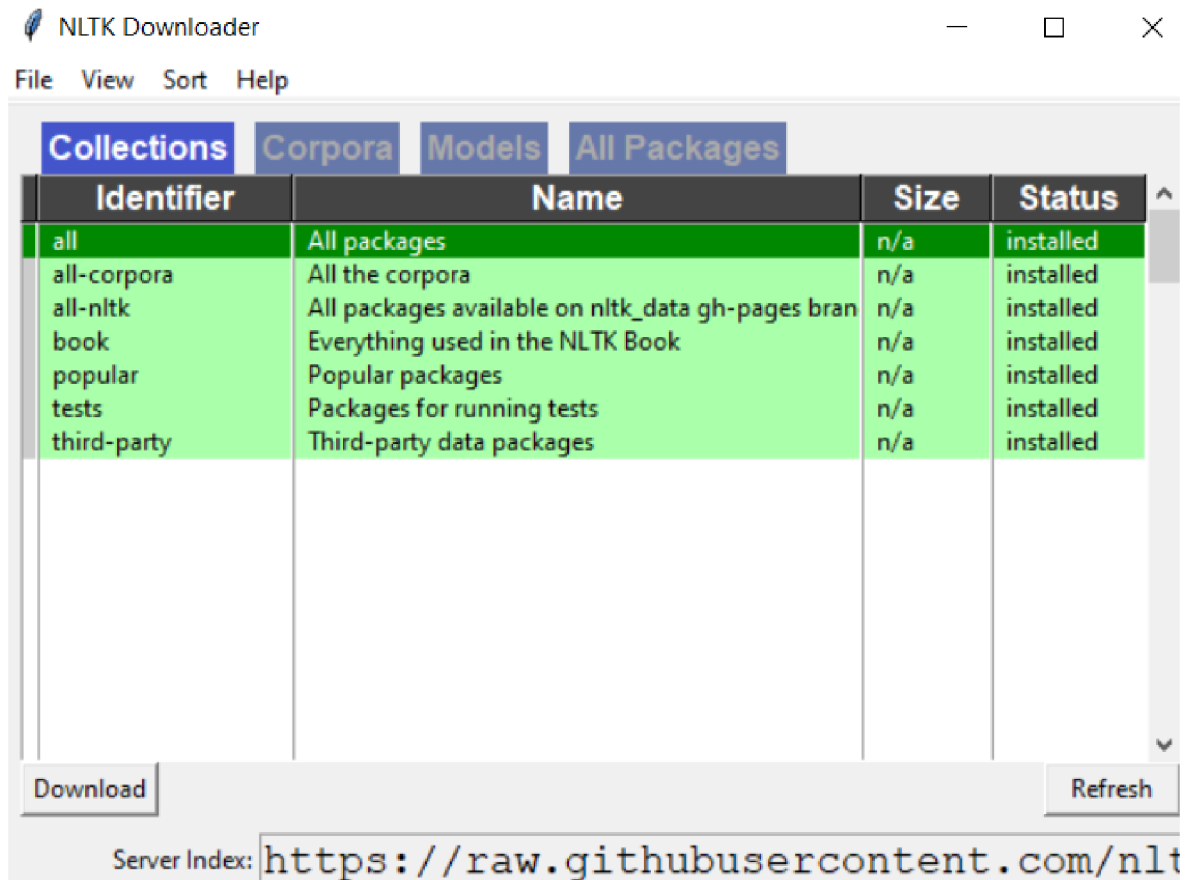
NLTK Downloader

File View Sort Help

Collections Corpora Models All Packages

| Identifier | Name | Size | Status |
|---|---|---|---|
| all | All packages | n/a | installed |
| all-corpora | All the corpora | n/a | installed |
| all-nltk | All packages available on nltk_data gh-pages bran | n/a | installed |
| book | Everything used in the NLTK Book | n/a | installed |
| popular | Popular packages | n/a | installed |
| tests | Packages for running tests | n/a | installed |
| third-party | Third-party data packages | n/a | installed |

Download Refresh

Server Index: https://raw.githubusercontent.com/nlt